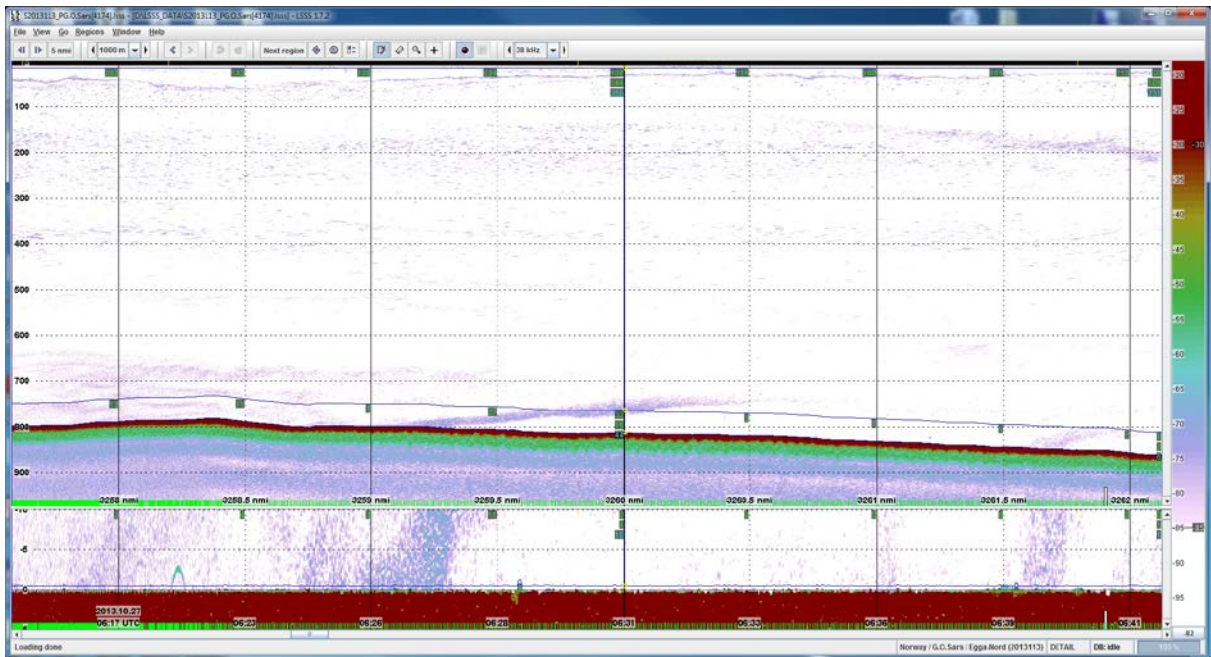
S2013113_PG.O.Sars[4174].lsss - [D:\LSSS_DATA\S2013113_PG.O.Sars[4174].lsss] - LSSS 1.7.2

File View Go Regions Window Help

5 nmi 1000 m Next region 38 kHz

100
200
300
400
500
600
700
800
900

3258 nmi 3258.5 nmi 3259 nmi 3259.5 nmi 3260 nmi 3260.5 nmi 3261 nmi 3261.5 nmi 3262 nmi

-20
-25
-30 -30
-35
-40
-45
-50
-55
-60
-65
-70
-75
-80
-85
-90
-95

-10
-5
0

2013.10.27
06:17 UTC 06:22 06:26 06:28 06:31 06:33 06:36 06:39 06:41

82

Loading done

Norway / G.O.Sars / Egga-Nord (2013113) DETAIL DB: idle 100 %